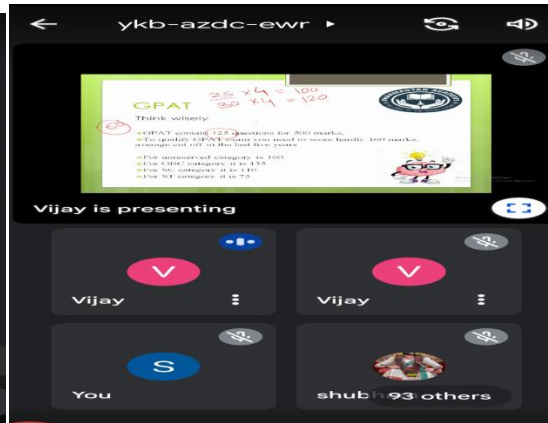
ykb-azdc-ewr

GPAT

$25 \times 4 = 100$
$30 \times 4 = 120$

Think wisely

GPAT contains 125 questions for 500 marks.
To qualify GPAT exam you need to score hardly 160 marks, average cut off in the last five years

For unreserved category it is 160
For OBC category it is 155
For SC category it is 110
For ST category it is 75

Vijay is presenting

V
Vijay

V
Vijay

S
You

shub
93 others